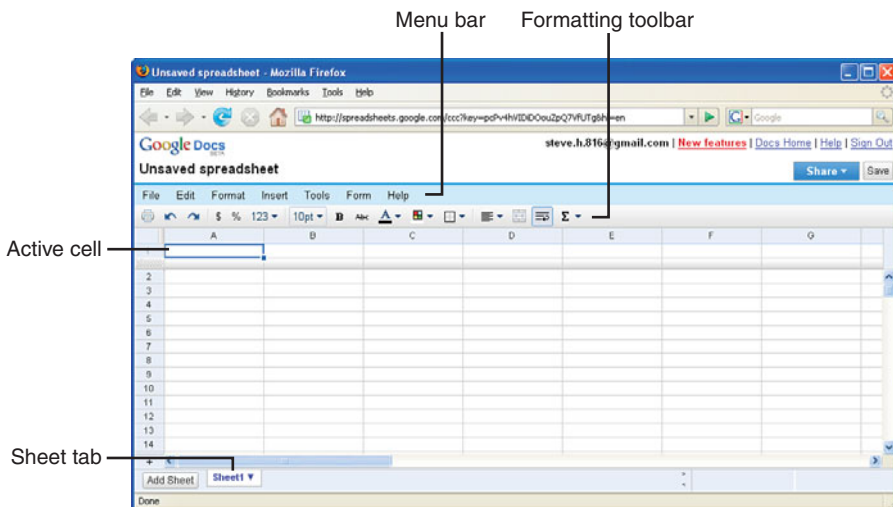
Menu bar
Formatting toolbar

Unsaved spreadsheet - Mozilla Firefox

File Edit View History Bookmarks Tools Help

http://spreadsheets.google.com/ccc?key=pcPv4hVlDiDOouZpQ7VfUTg&hl=en

Google

Google Docs BETA

steve.h.816@gmail.com | New features | Docs Home | Help | Sign Out

Unsaved spreadsheet

Share ▾ Save

File Edit Format Insert Tools Form Help

$ % 123 ▾ 10pt ▾ B ABC A ▾ Σ ▾

Active cell

A B C D E F G

2
3
4
5
6
7
8
9
10
11
12
13
14

Sheet tab

Add Sheet Sheet1 ▾

Done